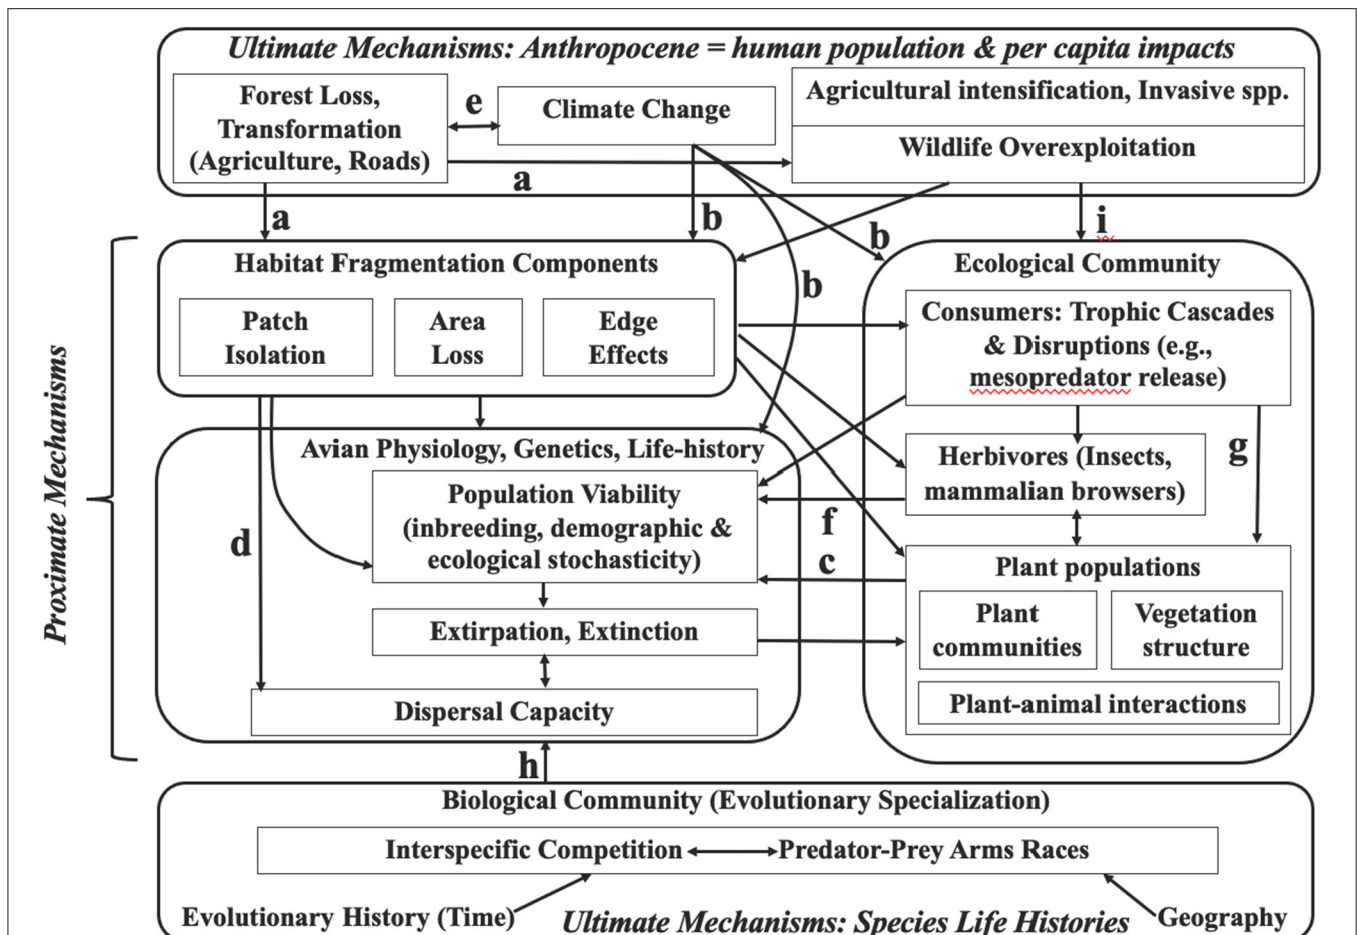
Ultimate Mechanisms: Anthropocene = human population & per capita impacts

Forest Loss, Transformation (Agriculture, Roads)

e

Climate Change

Agricultural intensification, Invasive spp.

Wildlife Overexploitation

a

a

b

i

b

b

Proximate Mechanisms

Habitat Fragmentation Components

Patch Isolation

Area Loss

Edge Effects

Ecological Community

Consumers: Trophic Cascades & Disruptions (e.g., mesopredator release)

Avian Physiology, Genetics, Life-history

Herbivores (Insects, mammalian browsers)

g

Population Viability (inbreeding, demographic & ecological stochasticity)

f

d

c

Plant populations

Plant communities

Vegetation structure

Extirpation, Extinction

Plant-animal interactions

Dispersal Capacity

h

Biological Community (Evolutionary Specialization)

Interspecific Competition Predator-Prey Arms Races

Evolutionary History (Time)

Ultimate Mechanisms: Species Life Histories

Geography